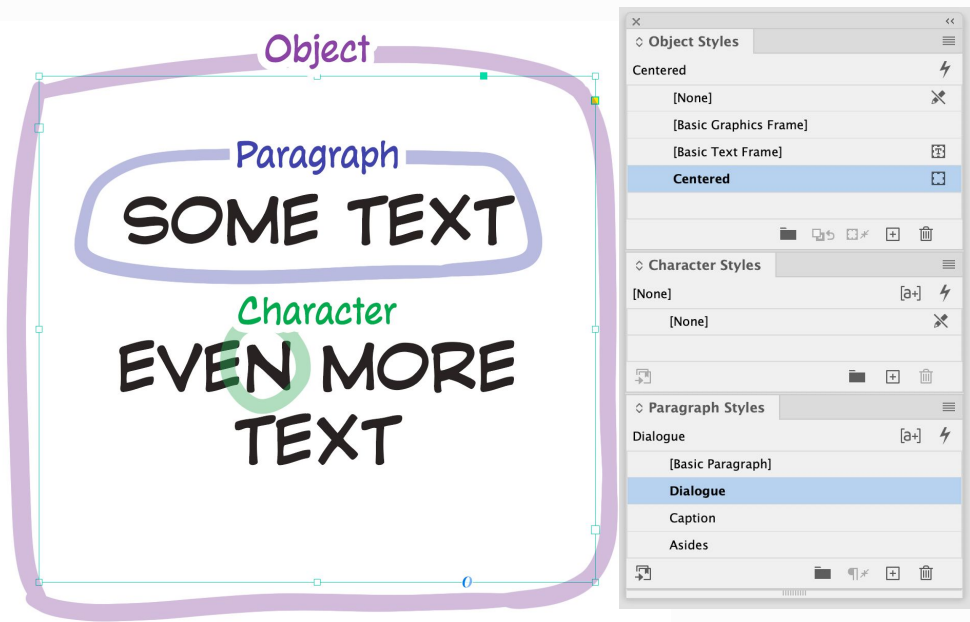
Object

Paragraph

SOME TEXT

Character

EVEN MORE TEXT

Object Styles

Centered

[None]

[Basic Graphics Frame]

[Basic Text Frame]

Centered

Character Styles

[None]

[a+]

[None]

Paragraph Styles

Dialogue

[a+]

[Basic Paragraph]

Dialogue

Caption

Asides